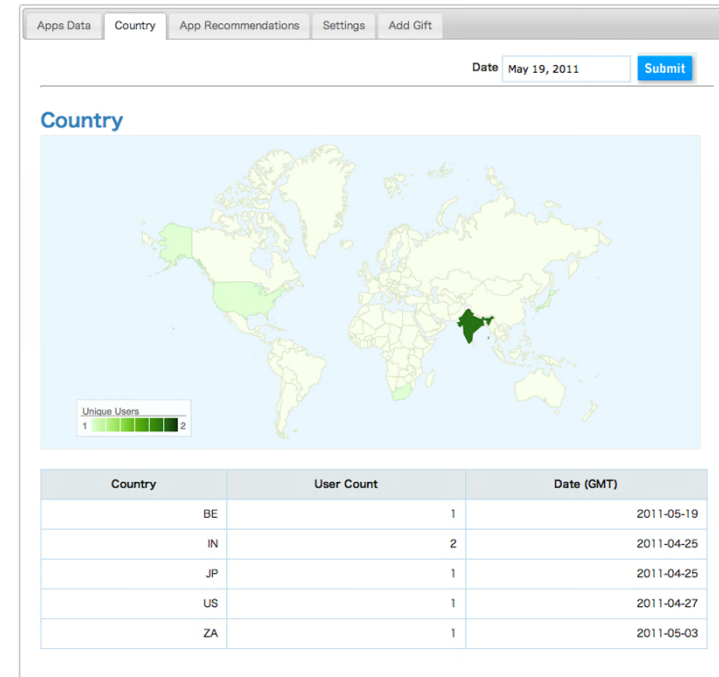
Apps Data Country App Recommendations Settings Add Gift

Date May 19, 2011 Submit

Country

Unique Users
1 2

| Country | User Count | Date (GMT) |
|---|---|---|
| BE | 1 | 2011-05-19 |
| IN | 2 | 2011-04-25 |
| JP | 1 | 2011-04-25 |
| US | 1 | 2011-04-27 |
| ZA | 1 | 2011-05-03 |